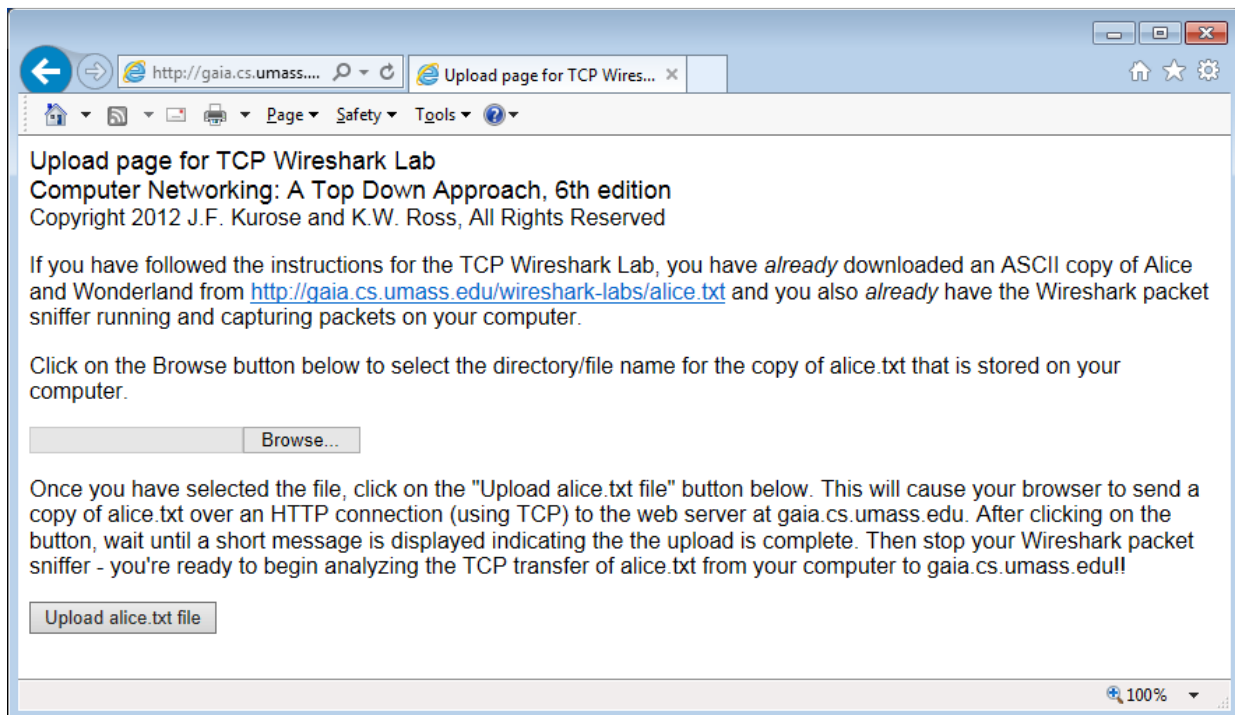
http://gaia.cs.umass....

Upload page for TCP Wires...

Page ▾ Safety ▾ Tools ▾

Upload page for TCP Wireshark Lab
Computer Networking: A Top Down Approach, 6th edition
Copyright 2012 J.F. Kurose and K.W. Ross, All Rights Reserved

If you have followed the instructions for the TCP Wireshark Lab, you have *already* downloaded an ASCII copy of Alice and Wonderland from http://gaia.cs.umass.edu/wireshark-labs/alice.txt and you also *already* have the Wireshark packet sniffer running and capturing packets on your computer.

Click on the Browse button below to select the directory/file name for the copy of alice.txt that is stored on your computer.

Browse...

Once you have selected the file, click on the "Upload alice.txt file" button below. This will cause your browser to send a copy of alice.txt over an HTTP connection (using TCP) to the web server at gaia.cs.umass.edu. After clicking on the button, wait until a short message is displayed indicating the the upload is complete. Then stop your Wireshark packet sniffer - you're ready to begin analyzing the TCP transfer of alice.txt from your computer to gaia.cs.umass.edu!!

Upload alice.txt file

100%